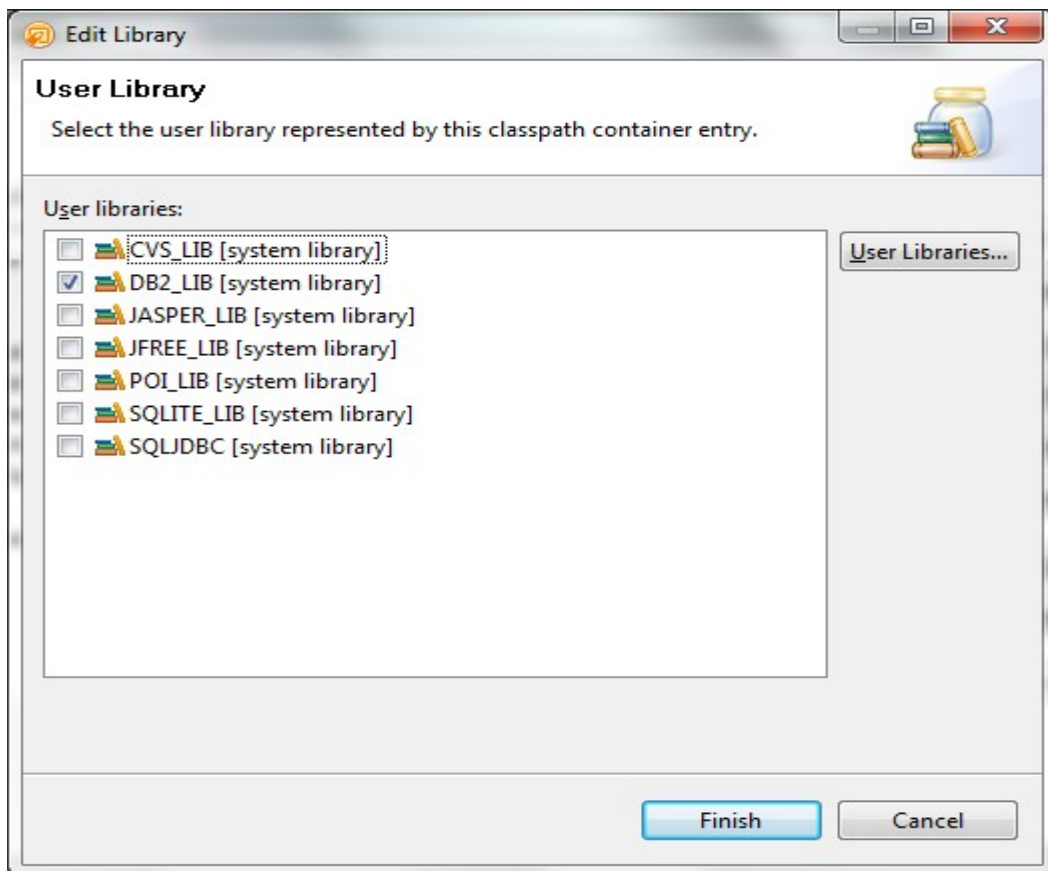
Edit Library

User Library

Select the user library represented by this classpath container entry.

User libraries:

CVS_LIB [system library]
DB2_LIB [system library]
JASPER_LIB [system library]
JFREE_LIB [system library]
POI_LIB [system library]
SQLITE_LIB [system library]
SQLJDBC [system library]

User Libraries...

Finish

Cancel